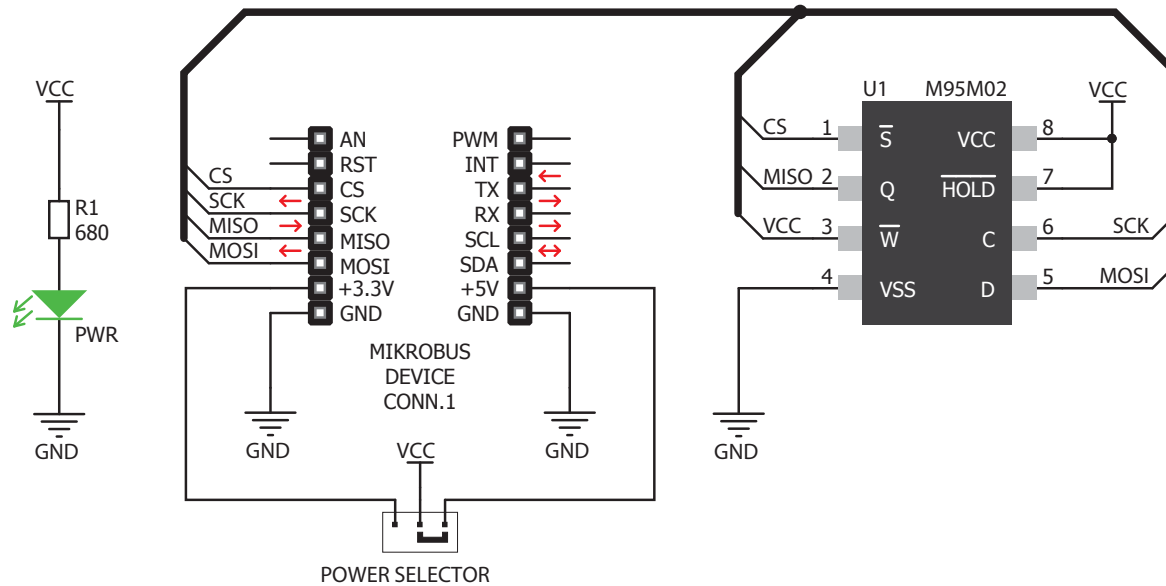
VCC

R1
680

PWR

GND

CS
SCK
MISO
MOSI

AN
RST
CS
SCK
MISO
MOSI
+3.3V
GND

PWM
INT
TX
RX
SCL
SDA
+5V
GND

MIKROBUS
DEVICE
CONN.1

GND

VCC

GND

POWER SELECTOR

U1 M95M02

VCC

CS 1 $\overline{S}$
MISO 2 Q
VCC 3 $\overline{W}$
4 VSS

VCC 8
$\overline{HOLD}$ 7
C 6 SCK
D 5 MOSI

GND